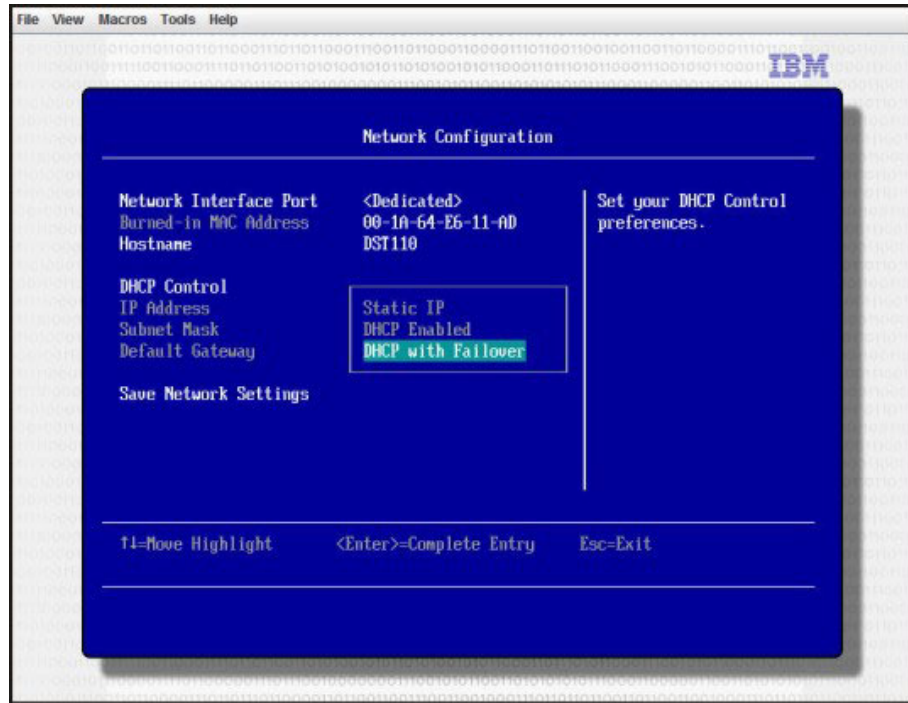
File View Macros Tools Help

IBM

Network Configuration

Network Interface Port
Burned-in MAC Address
Hostname

DHCP Control
IP Address
Subnet Mask
Default Gateway

Save Network Settings

<Dedicated>
00-1A-64-E6-11-AD
DST110

Static IP
DHCP Enabled
DHCP with Failover

Set your DHCP Control preferences.

↑↓=Move Highlight <Enter>=Complete Entry Esc=Exit